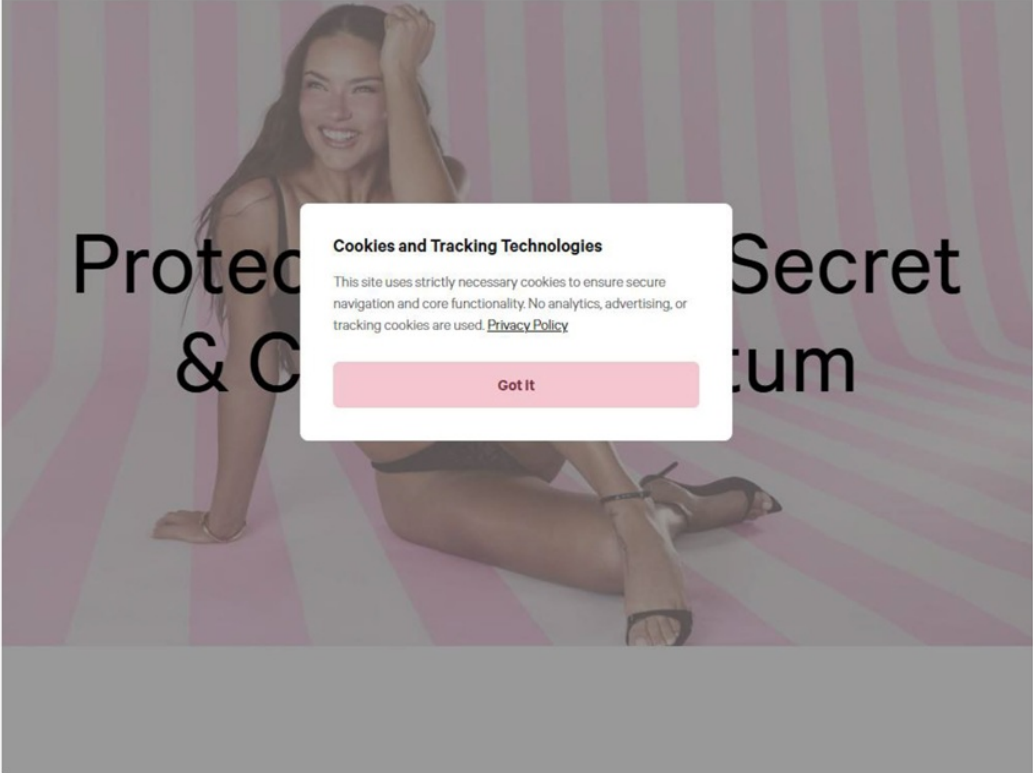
Protec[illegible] Secret
& C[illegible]tum

Cookies and Tracking Technologies

This site uses strictly necessary cookies to ensure secure navigation and core functionality. No analytics, advertising, or tracking cookies are used. Privacy Policy

Got It